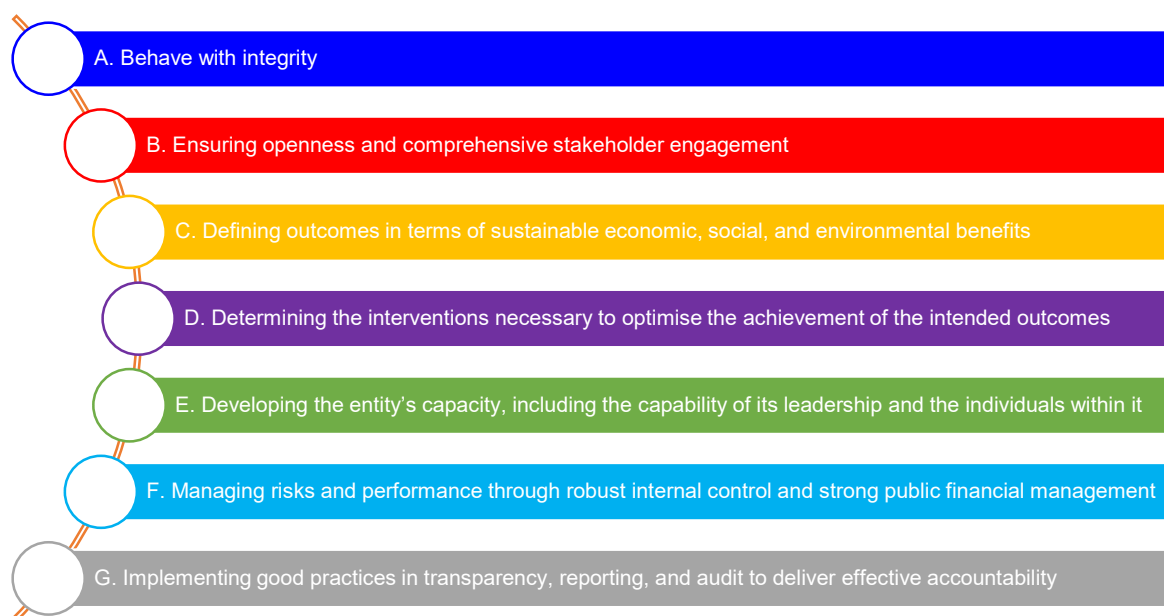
A. Behave with integrity

B. Ensuring openness and comprehensive stakeholder engagement

C. Defining outcomes in terms of sustainable economic, social, and environmental benefits

D. Determining the interventions necessary to optimise the achievement of the intended outcomes

E. Developing the entity’s capacity, including the capability of its leadership and the individuals within it

F. Managing risks and performance through robust internal control and strong public financial management

G. Implementing good practices in transparency, reporting, and audit to deliver effective accountability